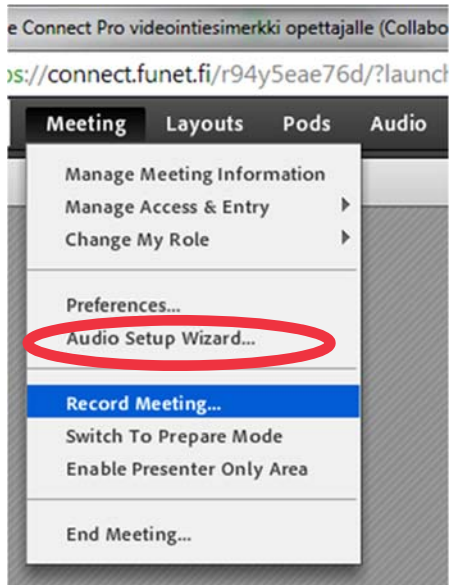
e Connect Pro videointiesimerkki opettajalle (Collabo

os://connect.funet.fi/r94y5eae76d/?launch

Meeting Layouts Pods Audio

Manage Meeting Information
Manage Access & Entry
Change My Role

Preferences...
Audio Setup Wizard...

Record Meeting...
Switch To Prepare Mode
Enable Presenter Only Area

End Meeting...